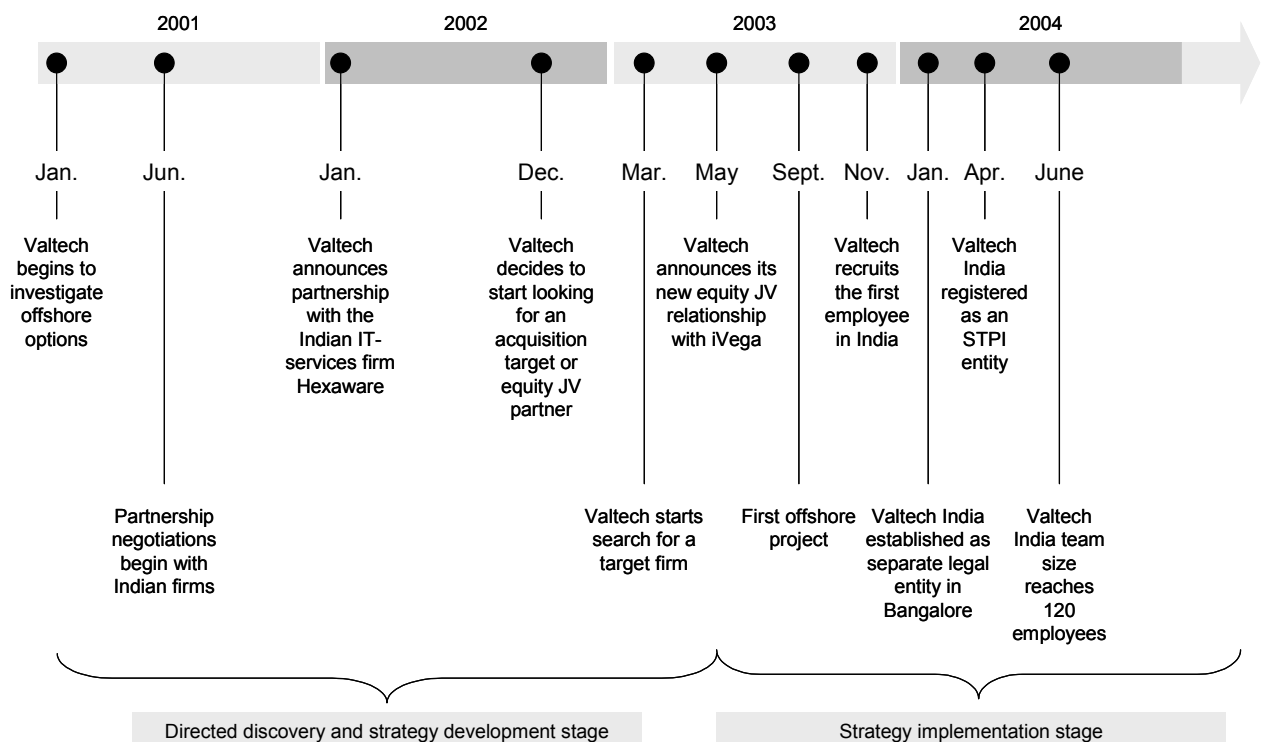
2001 2002 2003 2004

Jan.
Valtech begins to investigate offshore options

Jun.
Partnership negotiations begin with Indian firms

Jan.
Valtech announces partnership with the Indian IT-services firm Hexaware

Dec.
Valtech decides to start looking for an acquisition target or equity JV partner

Mar.
Valtech starts search for a target firm

May
Valtech announces its new equity JV relationship with iVega

Sept.
First offshore project

Nov.
Valtech recruits the first employee in India

Jan.
Valtech India established as separate legal entity in Bangalore

Apr.
Valtech India registered as an STPI entity

June
Valtech India team size reaches 120 employees

Directed discovery and strategy development stage

Strategy implementation stage